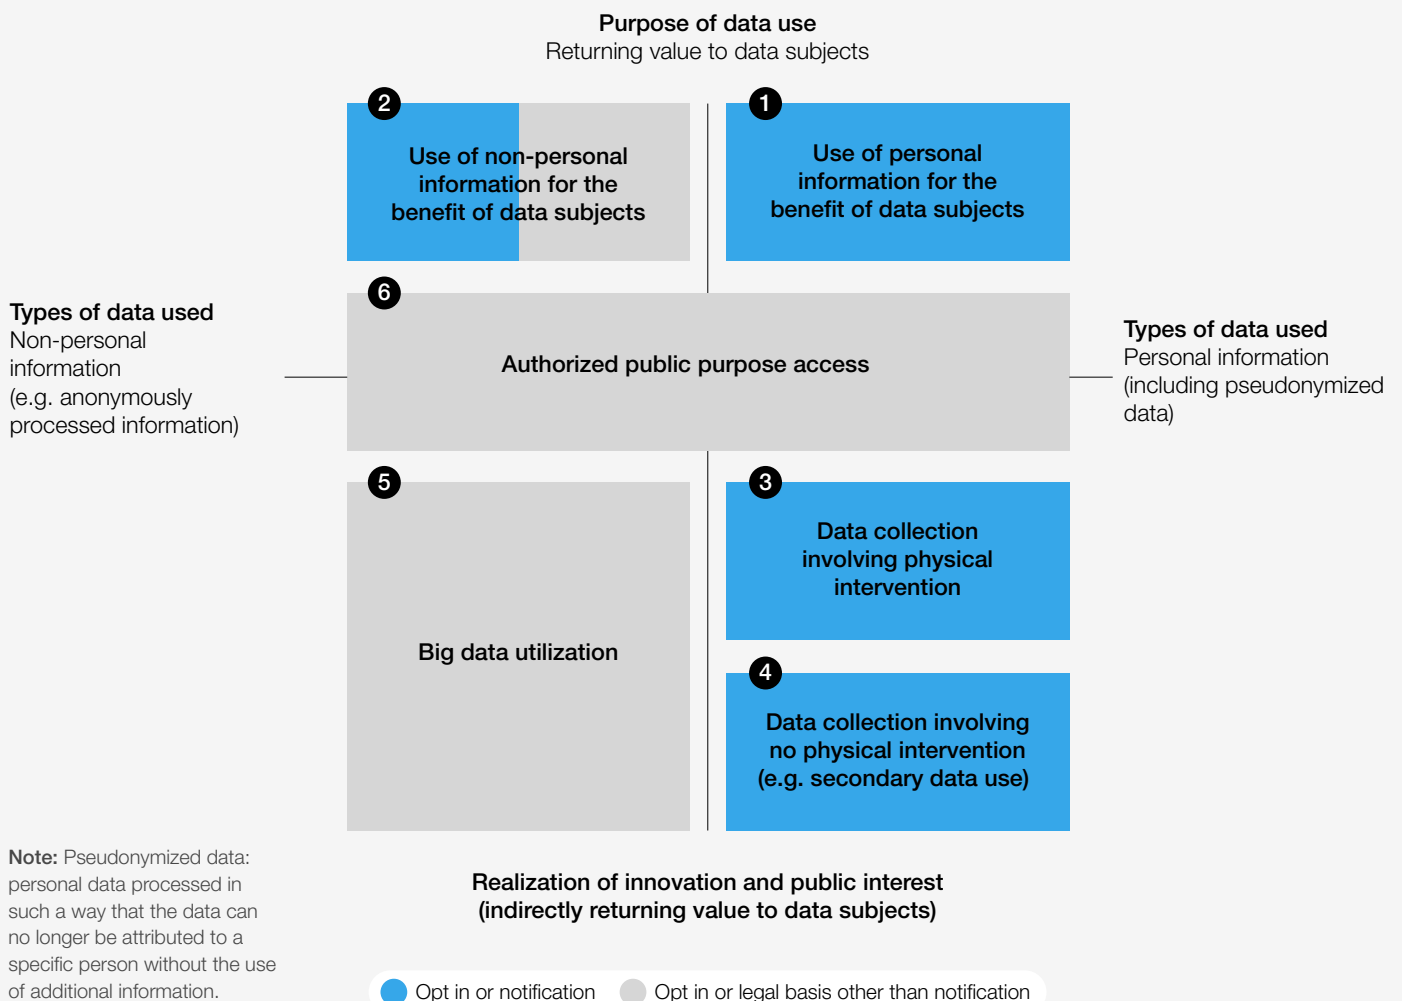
**Purpose of data use**
Returning value to data subjects

2 Use of non-personal information for the benefit of data subjects

1 Use of personal information for the benefit of data subjects

**Types of data used**
Non-personal information (e.g. anonymously processed information)

6 Authorized public purpose access

**Types of data used**
Personal information (including pseudonymized data)

5 Big data utilization

3 Data collection involving physical intervention

4 Data collection involving no physical intervention (e.g. secondary data use)

**Note:** Pseudonymized data: personal data processed in such a way that the data can no longer be attributed to a specific person without the use of additional information.

**Realization of innovation and public interest (indirectly returning value to data subjects)**

Opt in or notification Opt in or legal basis other than notification